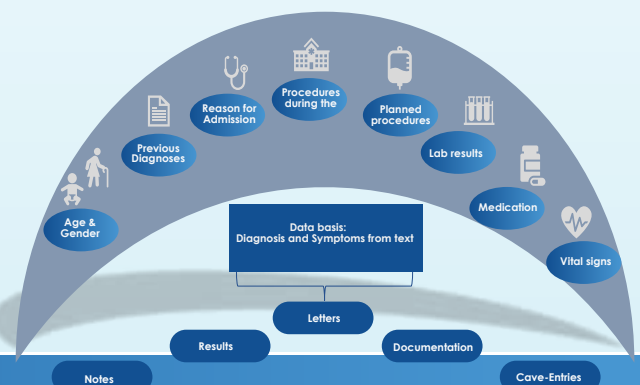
Age & Gender

Previous Diagnoses

Reason for Admission

Procedures during the

Planned procedures

Lab results

Medication

Vital signs

Data basis:
Diagnosis and Symptoms from text

Letters

Results

Documentation

Notes

Cave-Entries